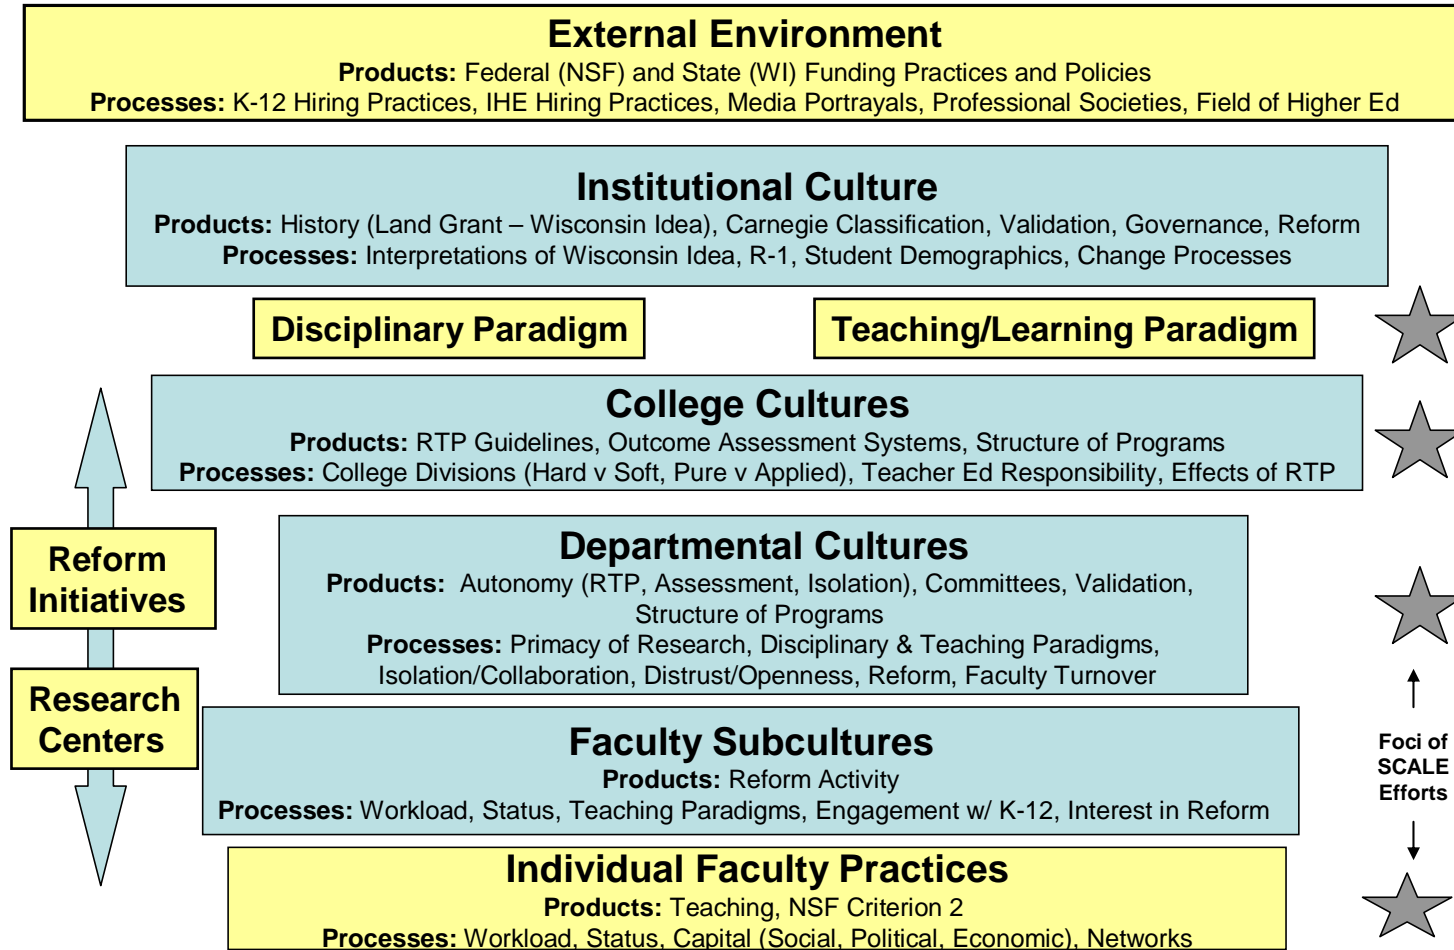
External Environment

Products: Federal (NSF) and State (WI) Funding Practices and Policies
Processes: K-12 Hiring Practices, IHE Hiring Practices, Media Portrayals, Professional Societies, Field of Higher Ed

Institutional Culture

Products: History (Land Grant – Wisconsin Idea), Carnegie Classification, Validation, Governance, Reform
Processes: Interpretations of Wisconsin Idea, R-1, Student Demographics, Change Processes

Disciplinary Paradigm

Teaching/Learning Paradigm

College Cultures

Products: RTP Guidelines, Outcome Assessment Systems, Structure of Programs
Processes: College Divisions (Hard v Soft, Pure v Applied), Teacher Ed Responsibility, Effects of RTP

Reform Initiatives

Departmental Cultures

Products: Autonomy (RTP, Assessment, Isolation), Committees, Validation, Structure of Programs
Processes: Primacy of Research, Disciplinary & Teaching Paradigms, Isolation/Collaboration, Distrust/Openness, Reform, Faculty Turnover

Research Centers

Faculty Subcultures

Products: Reform Activity
Processes: Workload, Status, Teaching Paradigms, Engagement w/ K-12, Interest in Reform

Foci of SCALE Efforts

Individual Faculty Practices

Products: Teaching, NSF Criterion 2
Processes: Workload, Status, Capital (Social, Political, Economic), Networks